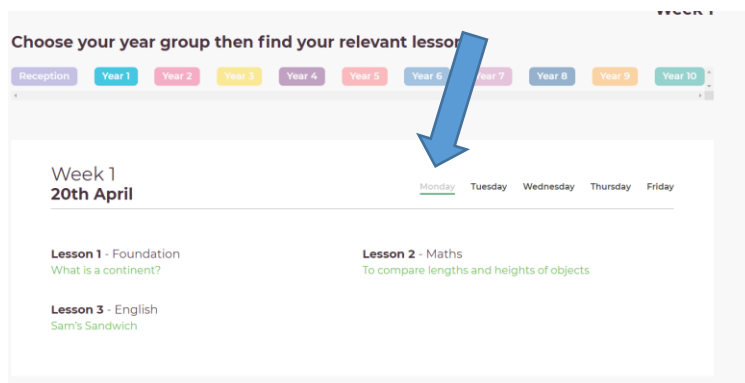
Week 1

Choose your year group then find your relevant lesso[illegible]

Reception Year 1 Year 2 Year 3 Year 4 Year 5 Year 6 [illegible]ear 7 Year 8 Year 9 Year 10

Week 1
**20th April**

Monday Tuesday Wednesday Thursday Friday

**Lesson 1** - Foundation
What is a continent?

**Lesson 2** - Maths
To compare lengths and heights of objects

**Lesson 3** - English
Sam's Sandwich